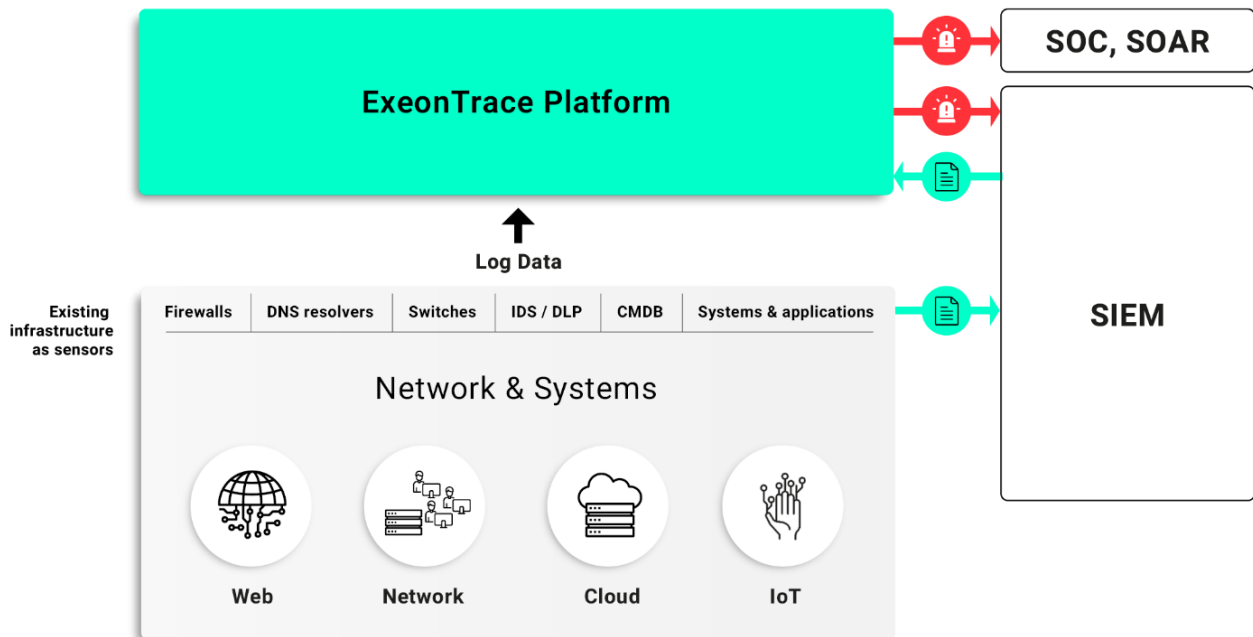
ExeonTrace Platform

SOC, SOAR

SIEM

Log Data

Existing infrastructure as sensors

Firewalls | DNS resolvers | Switches | IDS / DLP | CMDB | Systems & applications

Network & Systems

Web

Network

Cloud

IoT